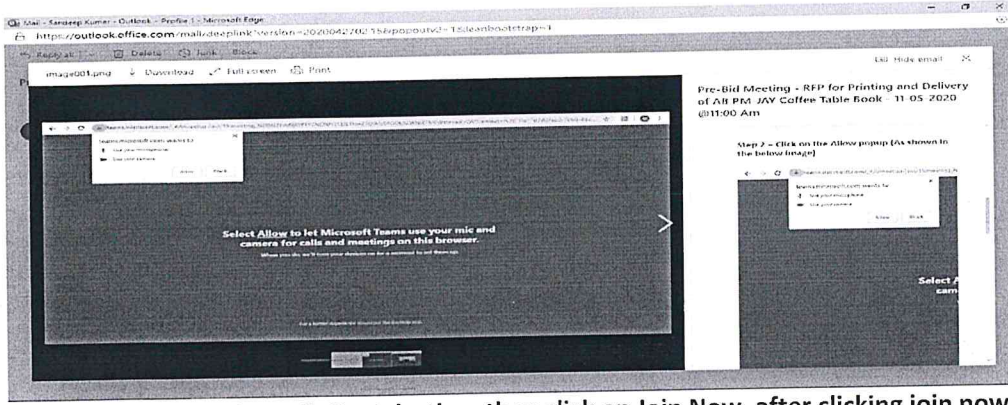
Mail - Sandeep Kumar - Outlook - Profile 1 - Microsoft Edge
https://outlook.office.com/mail/deeplink?version=20200427021 5&popoutv2=1&leanbootstrap=1

Reply all | Delete | Junk | Block

image001.png | Download | Full screen | Print

Exit Hide email ✕

Pre-Bid Meeting - RFP for Printing and Delivery of All PM JAY Coffee Table Book - 11-05-2020 @11:00 Am

Step 2 - Click on the Allow popup (As shown in the below image)

teams.microsoft.com wants to
Use your microphone
Use your camera
Allow Block

Select Allow to let Microsoft Teams use your mic and camera for calls and meetings on this browser.

When you do, we'll turn your devices on for a moment to set them up.

Select A
cam

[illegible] ...lick on Join Now, after clicking join now